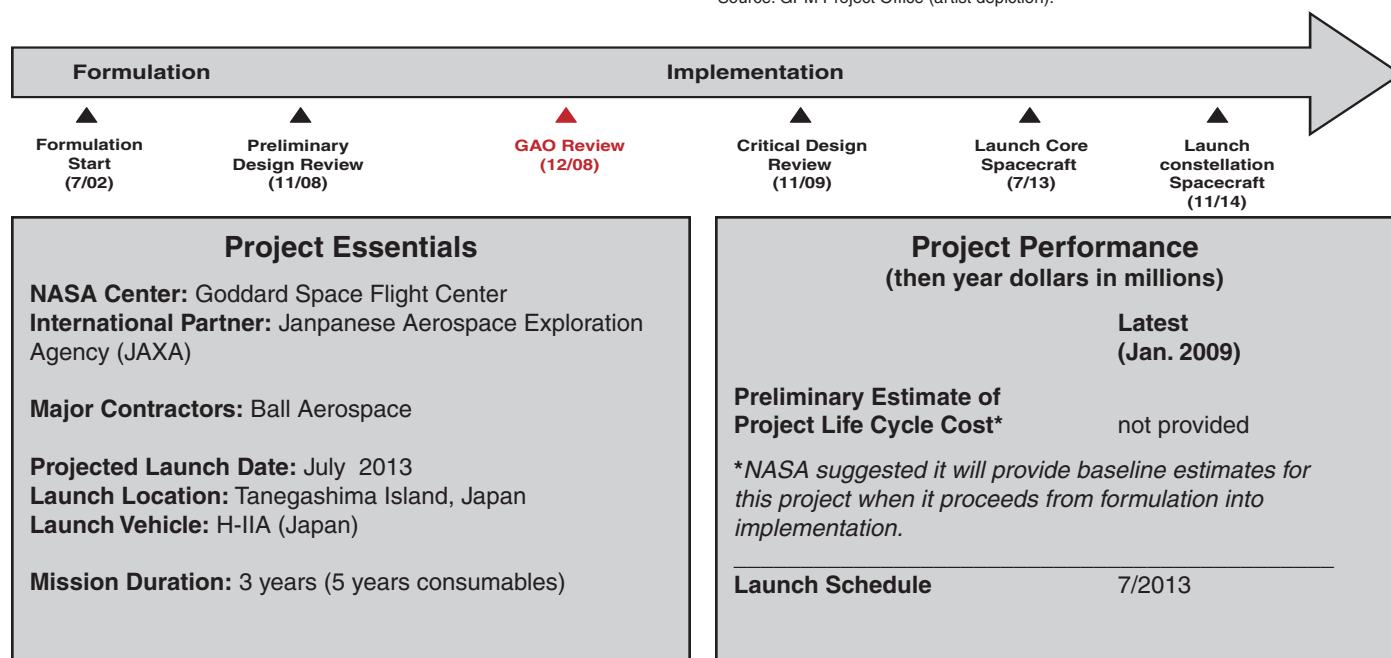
Source: GPM Project Office (artist depiction).

Formulation

Implementation

Formulation Start (7/02)

Preliminary Design Review (11/08)

GAO Review (12/08)

Critical Design Review (11/09)

Launch Core Spacecraft (7/13)

Launch constellation Spacecraft (11/14)

Project Essentials

**NASA Center:** Goddard Space Flight Center
**International Partner:** Janpanese Aerospace Exploration Agency (JAXA)

**Major Contractors:** Ball Aerospace

**Projected Launch Date:** July 2013
**Launch Location:** Tanegashima Island, Japan
**Launch Vehicle:** H-IIA (Japan)

**Mission Duration:** 3 years (5 years consumables)

Project Performance
(then year dollars in millions)

| | Latest (Jan. 2009) |
|---|---|
| Preliminary Estimate of Project Life Cycle Cost* | not provided |

*NASA suggested it will provide baseline estimates for this project when it proceeds from formulation into implementation.

| | |
|---|---|
| Launch Schedule | 7/2013 |